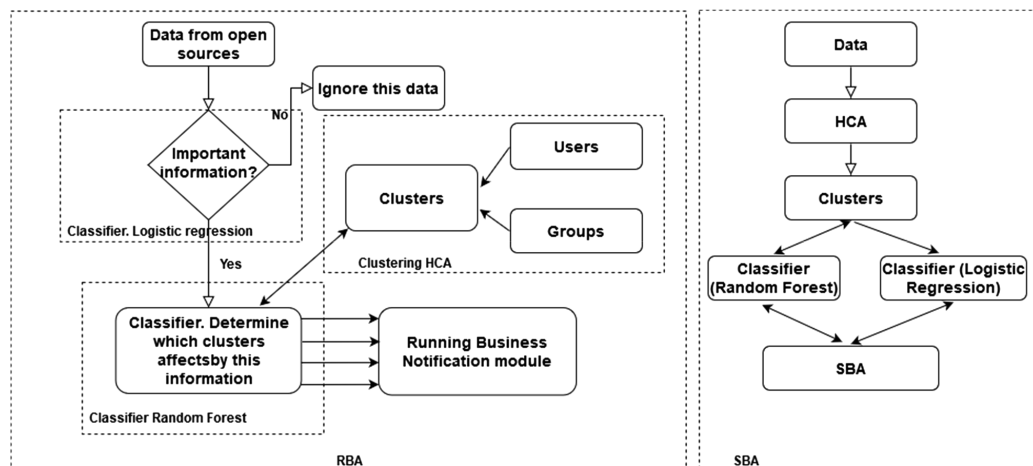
Data from open sources

Ignore this data

No

Important information?

Classifier. Logistic regression

Users

Clusters

Groups

Clustering HCA

Yes

Classifier. Determine which clusters affectsby this information

Running Business Notification module

Classifier Random Forest

RBA

Data

HCA

Clusters

Classifier (Random Forest)

Classifier (Logistic Regression)

SBA

SBA